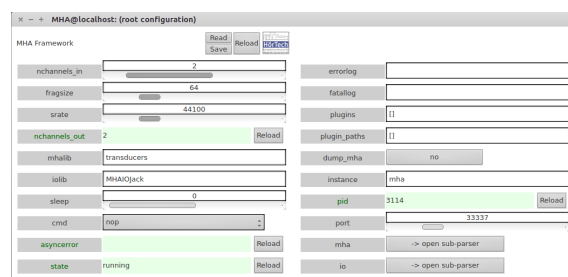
× − + MHA@localhost: (root configuration)

MHA Framework

Read
Save
Reload
HörTech

nchannels_in 2
fragsize 64
srate 44100
nchannels_out 2 Reload
mhalib transducers
iolib MHAIOJack
sleep 0
cmd nop
asyncerror Reload
state running Reload

errorlog
fatallog
plugins []
plugin_paths []
dump_mha no
instance mha
pid 3114 Reload
port 33337
mha -> open sub-parser
io -> open sub-parser